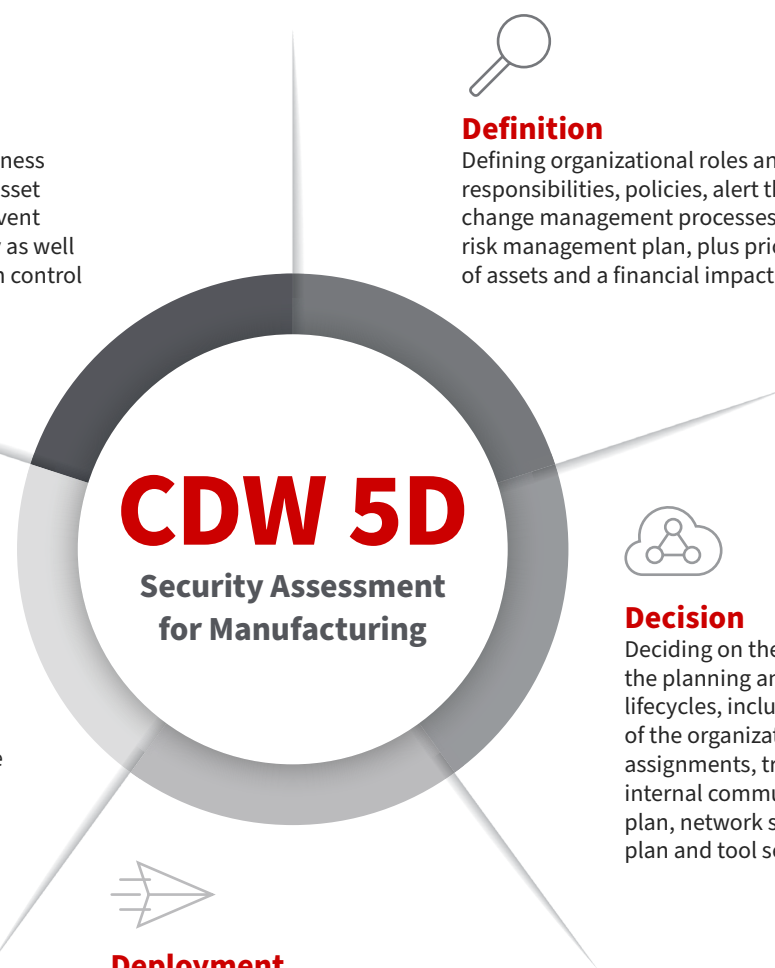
ness
sset
vent
as well
n control

Definition
Defining organizational roles an responsibilities, policies, alert th change management processes risk management plan, plus pric of assets and a financial impact

CDW 5D
Security Assessment for Manufacturing

Decision
Deciding on the the planning ar lifecycles, inclu of the organizat assignments, tr internal commu plan, network s plan and tool se

e

Deployment